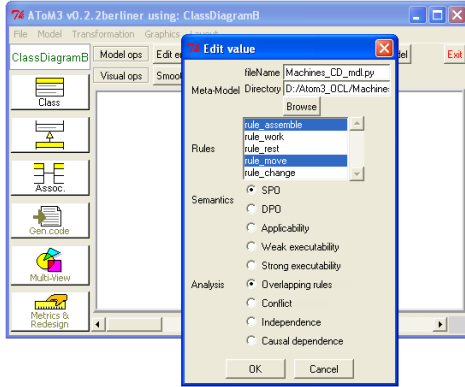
AToM3 v0.2.2berliner using: ClassDiagramB
File Model Transformation Graphics Layout
ClassDiagramB
Model ops
Edit e
Visual ops
Smoo
del
Exit
Class
Assoc.
Gen code
Multi-View
Metrics & Redesign

Edit value
Meta-Model
fileName Machines_CD_mdl.py
Directory D:/Atom3_OCL/Machine
Browse
Rules
rule_assemble
rule_work
rule_rest
rule_move
rule_change
Semantics
SPO
DPO
Applicability
Weak executability
Strong executability
Analysis
Overlapping rules
Conflict
Independence
Causal dependence
OK
Cancel